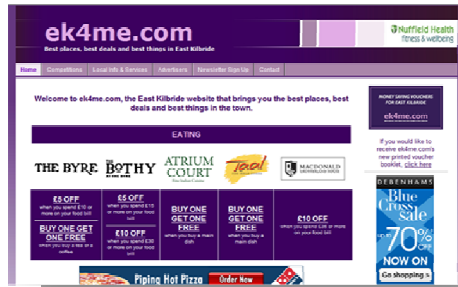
ek4me.com

Best places, best deals and best things in East Kilbride

Nuffield Health fitness & wellbeing

Home | Competitions | Local Info & Services | Advertisers | Newsletter Sign Up | Contact

Welcome to ek4me.com, the East Kilbride website that brings you the best places, best deals and best things in the town.

EATING

THE BYRE | THE BOTHY | ATRIUM COURT | Toal | MACDONALD

£5 OFF when you spend £10 or more on your food bill

BUY ONE GET ONE FREE when you buy a main

£5 OFF when you spend £15 or more on your food bill

£10 OFF when you spend £30 or more on your food bill

BUY ONE GET ONE FREE when you buy a main dish

BUY ONE GET ONE FREE when you buy a main dish

£10 OFF when you spend £30 or more on your food bill

MONEY SAVING VOUCHERS FOR EAST KILBRIDE

If you would like to receive ek4me.com's new printed voucher booklet, click here

DEBENHAMS

Blue Cross sale

UP TO 70% OFF

NOW ON

Go shopping

Piping Hot Pizza

Order Now